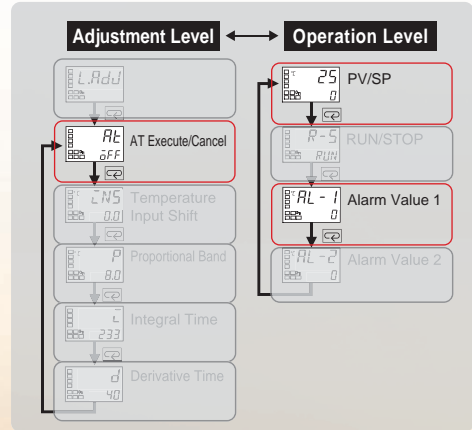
Adjustment Level

Operation Level

L.Adj

At
oFF
AT Execute/Cancel

INS
0.0
Temperature Input Shift

P
8.0
Proportional Band

I
233
Integral Time

d
40
Derivative Time

25
0
PV/SP

R-S
RUN
RUN/STOP

AL-1
0
Alarm Value 1

AL-2
0
Alarm Value 2